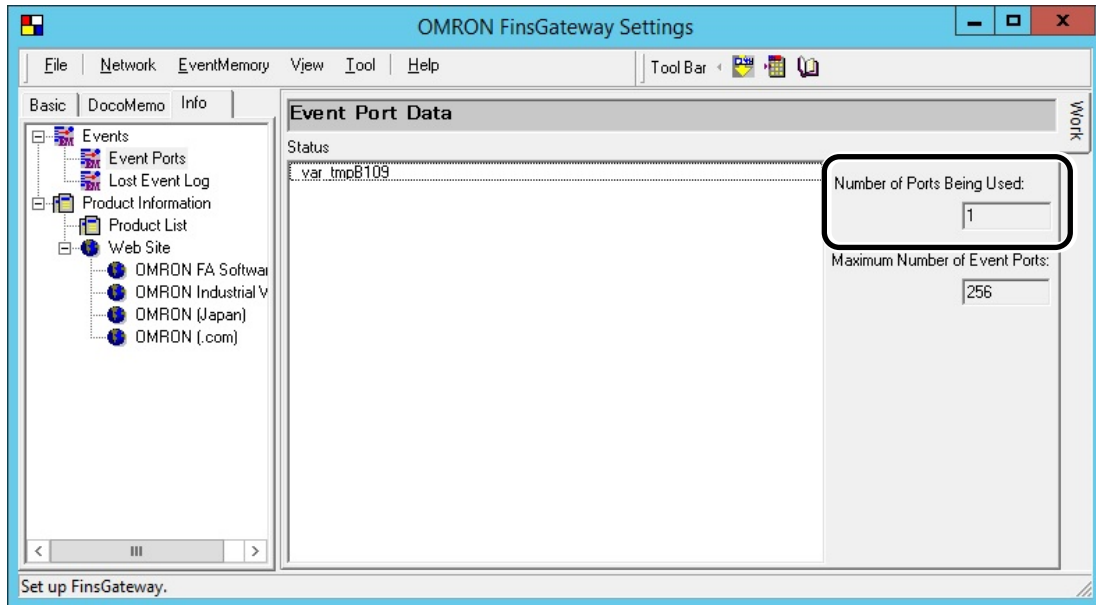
OMRON FinsGateway Settings

File | Network | EventMemory | View | Tool | Help | Tool Bar

Basic | DocoMemo | Info

Events
Event Ports
Lost Event Log
Product Information
Product List
Web Site
OMRON FA Softwar
OMRON Industrial V
OMRON (Japan)
OMRON (.com)

Event Port Data

Status

_var_tmpB109

Number of Ports Being Used:

1

Maximum Number of Event Ports:

256

Work

Set up FinsGateway.